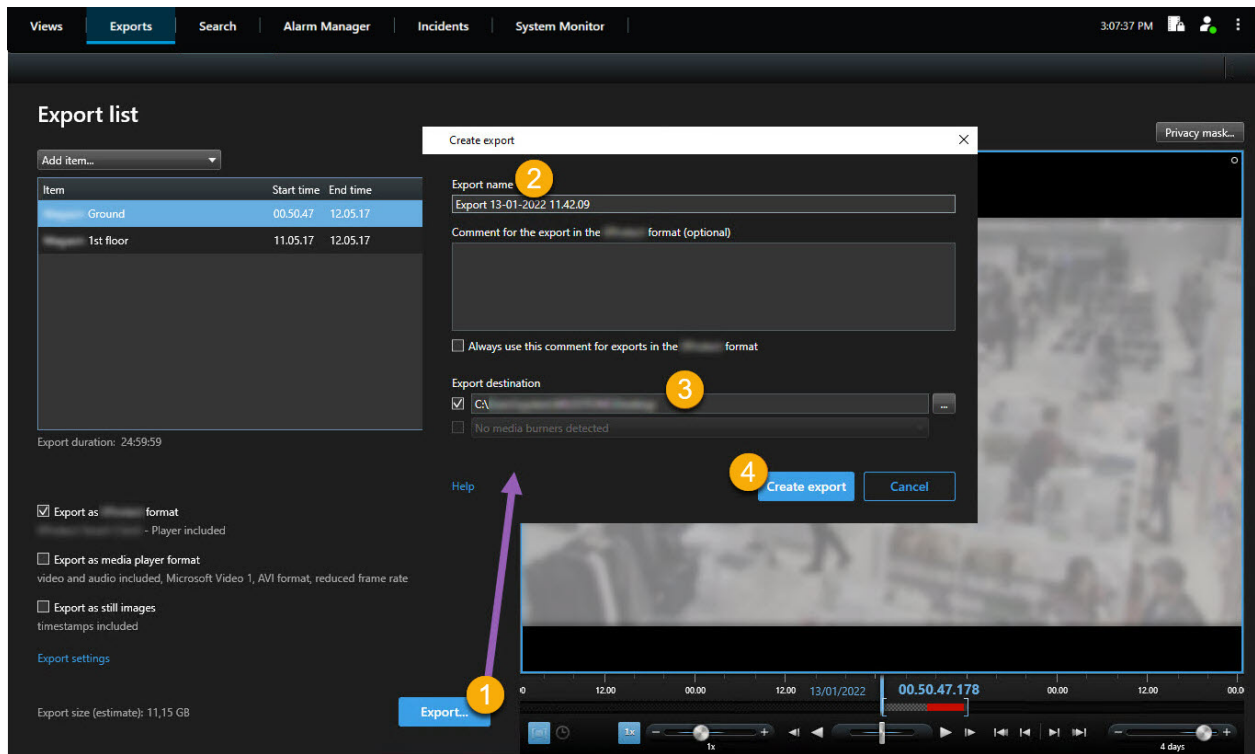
Views Exports Search Alarm Manager Incidents System Monitor 3:07:37 PM

Export list

Add item...

| Item | Start time | End time |
|---|---|---|
| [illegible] Ground | 00.50.47 | 12.05.17 |
| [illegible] 1st floor | 11.05.17 | 12.05.17 |

Export duration: 24:59:59

Export as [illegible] format
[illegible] - Player included

Export as media player format
video and audio included, Microsoft Video 1, AVI format, reduced frame rate

Export as still images
timestamps included

Export settings

Export size (estimate): 11,15 GB

Export...

1

Create export

Export name 2
Export 13-01-2022 11.42.09

Comment for the export in the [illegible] format (optional)

Always use this comment for exports in the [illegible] format

Export destination 3
C:\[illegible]

No media burners detected

Help

4 Create export Cancel

Privacy mask...

0 12.00 00.00 12.00 13/01/2022 00.50.47.178 00.00 12.00 00.0

1x

1x

4 days